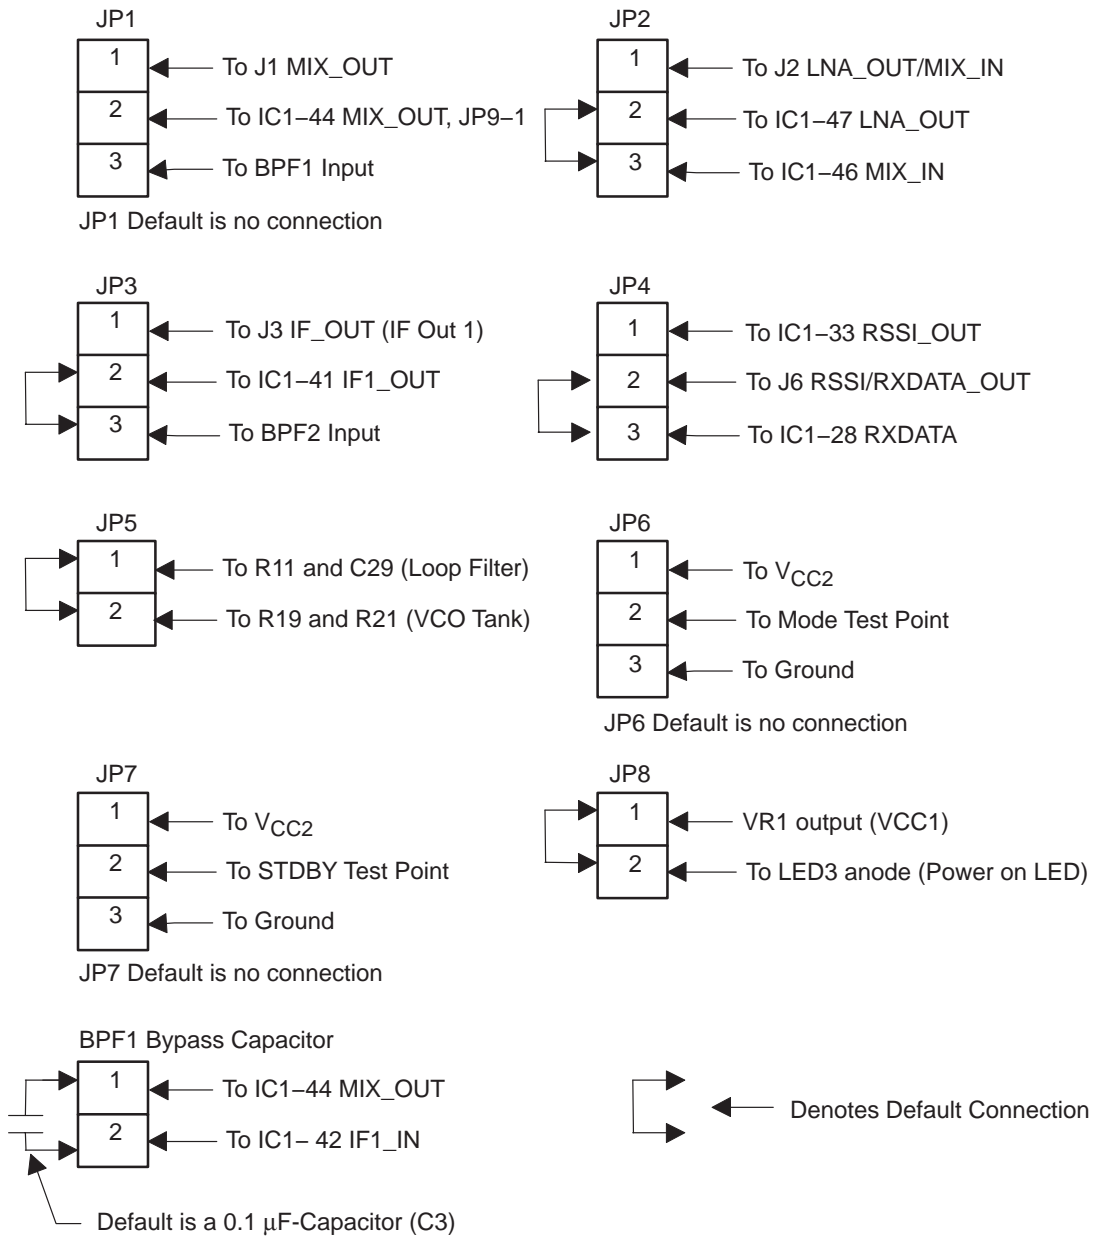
JP1

1 To J1 MIX_OUT

2 To IC1−44 MIX_OUT, JP9−1

3 To BPF1 Input

JP1 Default is no connection

JP2

1 To J2 LNA_OUT/MIX_IN

2 To IC1−47 LNA_OUT

3 To IC1−46 MIX_IN

JP3

1 To J3 IF_OUT (IF Out 1)

2 To IC1−41 IF1_OUT

3 To BPF2 Input

JP4

1 To IC1−33 RSSI_OUT

2 To J6 RSSI/RXDATA_OUT

3 To IC1−28 RXDATA

JP5

1 To R11 and C29 (Loop Filter)

2 To R19 and R21 (VCO Tank)

JP6

1 To $V_{CC2}$

2 To Mode Test Point

3 To Ground

JP6 Default is no connection

JP7

1 To $V_{CC2}$

2 To STDBY Test Point

3 To Ground

JP7 Default is no connection

JP8

1 VR1 output (VCC1)

2 To LED3 anode (Power on LED)

BPF1 Bypass Capacitor

1 To IC1−44 MIX_OUT

2 To IC1− 42 IF1_IN

Default is a 0.1 μF-Capacitor (C3)

Denotes Default Connection